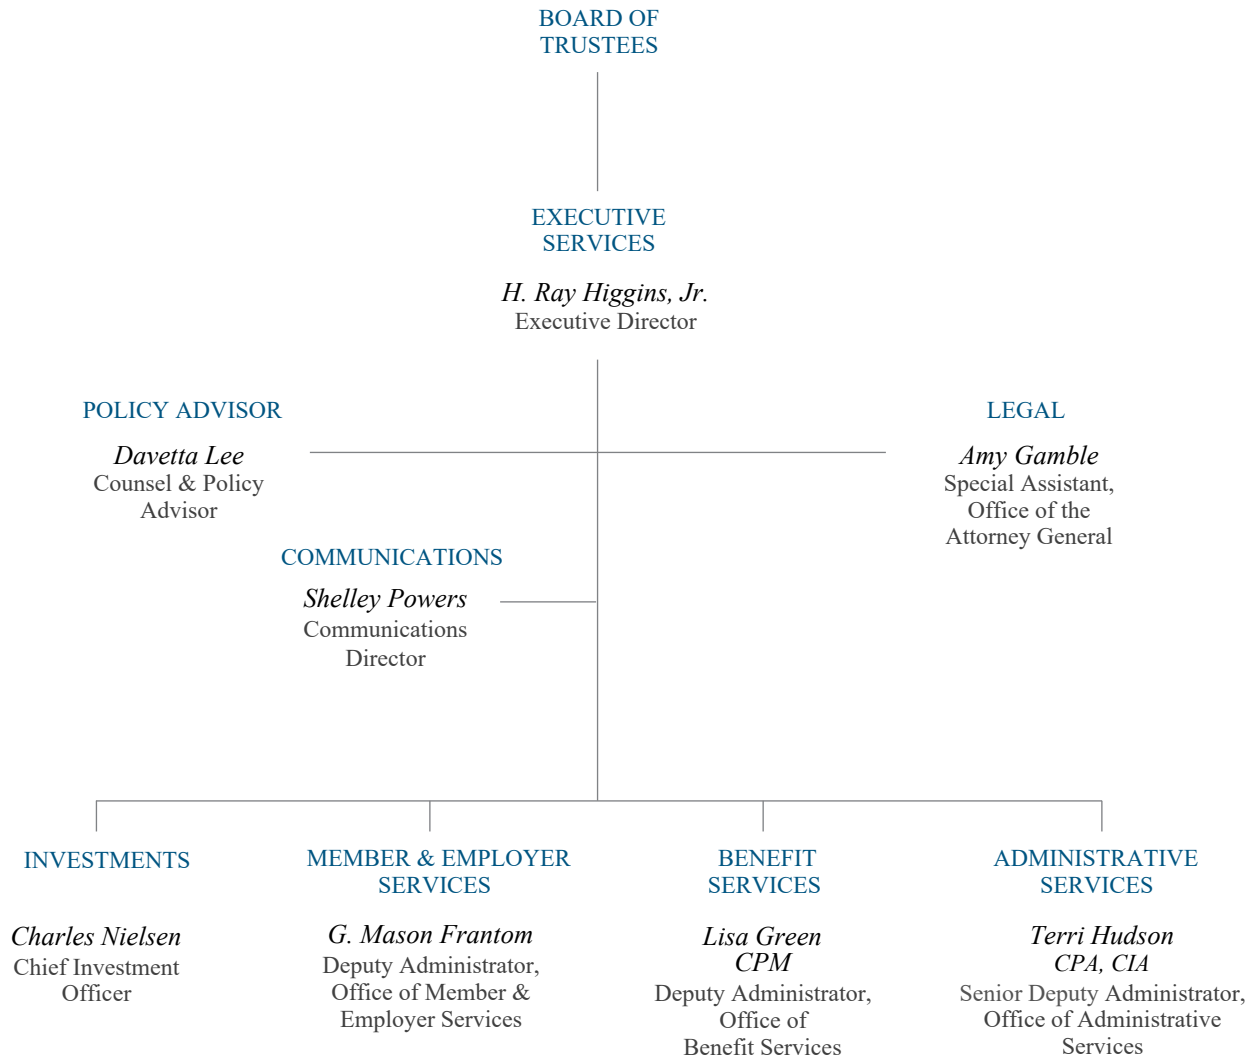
BOARD OF TRUSTEES

EXECUTIVE SERVICES

H. Ray Higgins, Jr.
Executive Director

POLICY ADVISOR

Davetta Lee
Counsel & Policy Advisor

LEGAL

Amy Gamble
Special Assistant, Office of the Attorney General

COMMUNICATIONS

Shelley Powers
Communications Director

INVESTMENTS

Charles Nielsen
Chief Investment Officer

MEMBER & EMPLOYER SERVICES

G. Mason Frantom
Deputy Administrator, Office of Member & Employer Services

BENEFIT SERVICES

Lisa Green
CPM
Deputy Administrator, Office of Benefit Services

ADMINISTRATIVE SERVICES

Terri Hudson
CPA, CIA
Senior Deputy Administrator, Office of Administrative Services